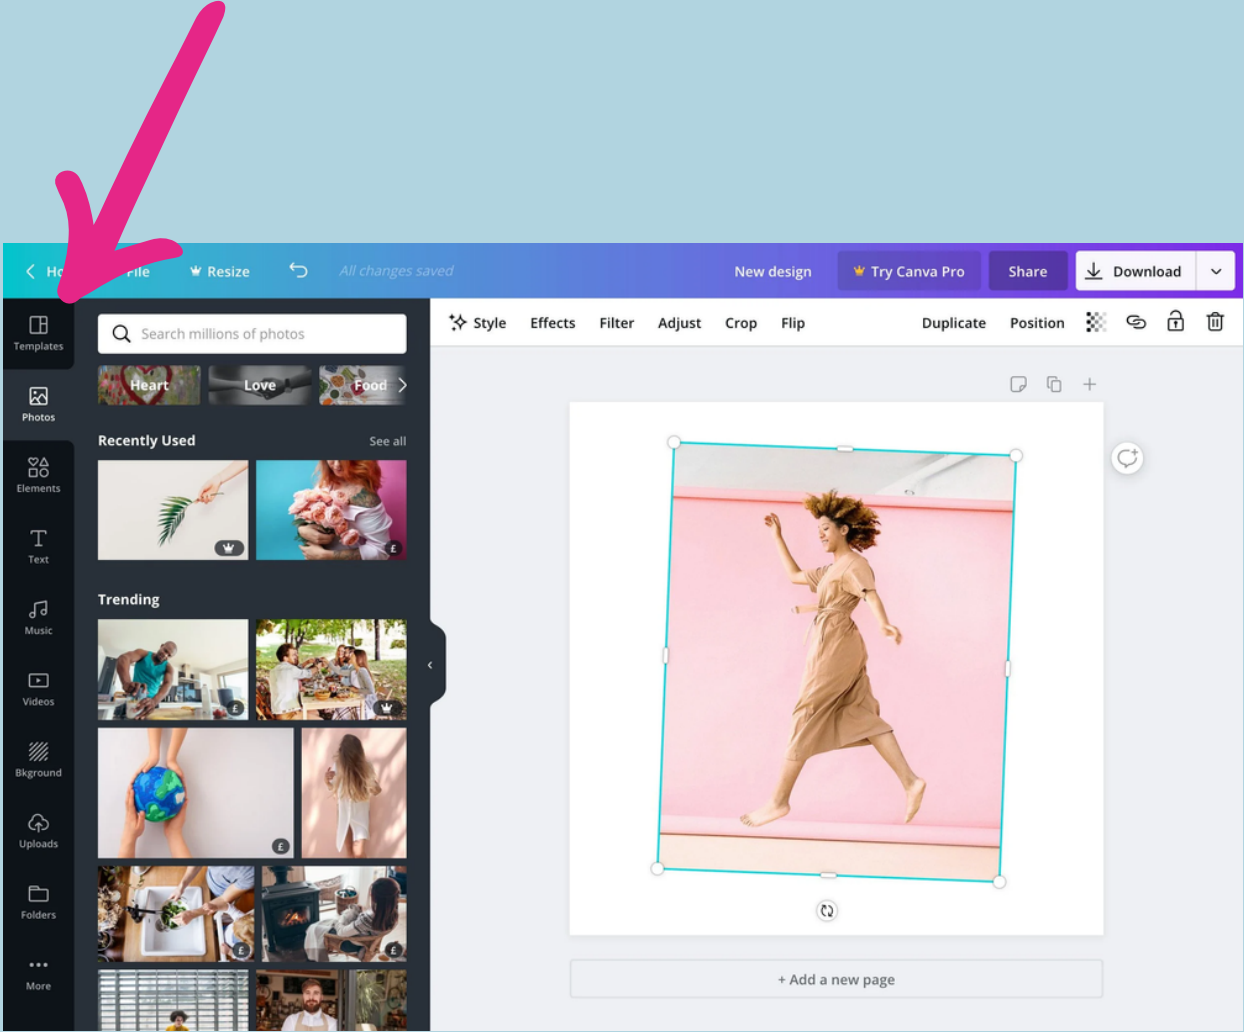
Ho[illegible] File Resize All changes saved New design Try Canva Pro Share Download

Templates
Photos
Elements
Text
Music
Videos
Bkground
Uploads
Folders
More

Search millions of photos

Heart Love Food

Recently Used See all

Trending

Style Effects Filter Adjust Crop Flip Duplicate Position

+ Add a new page